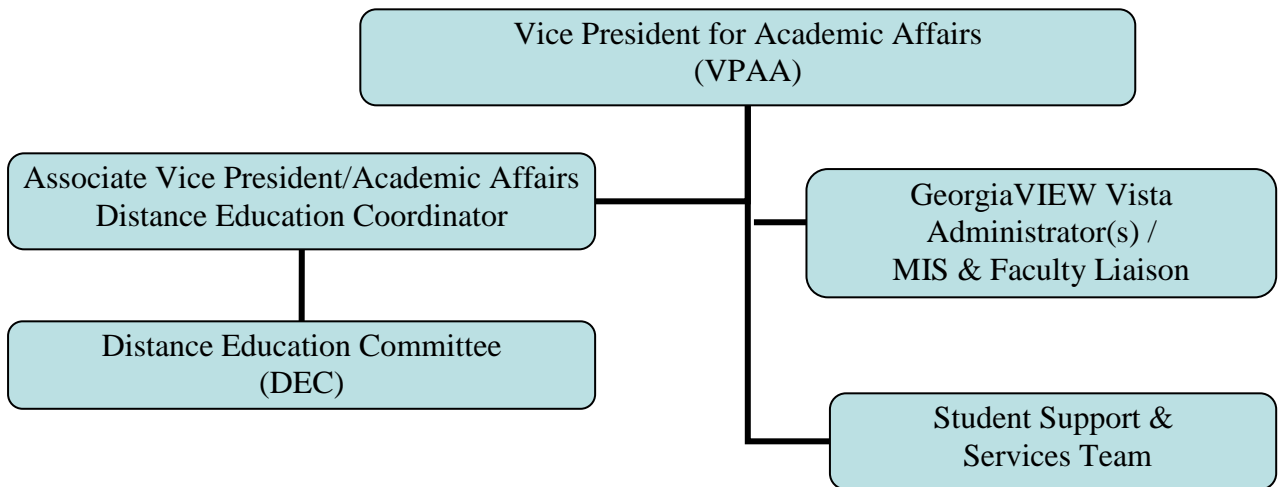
Vice President for Academic Affairs
(VPAA)

Associate Vice President/Academic Affairs
Distance Education Coordinator

GeorgiaVIEW Vista
Administrator(s) /
MIS & Faculty Liaison

Distance Education Committee
(DEC)

Student Support &
Services Team